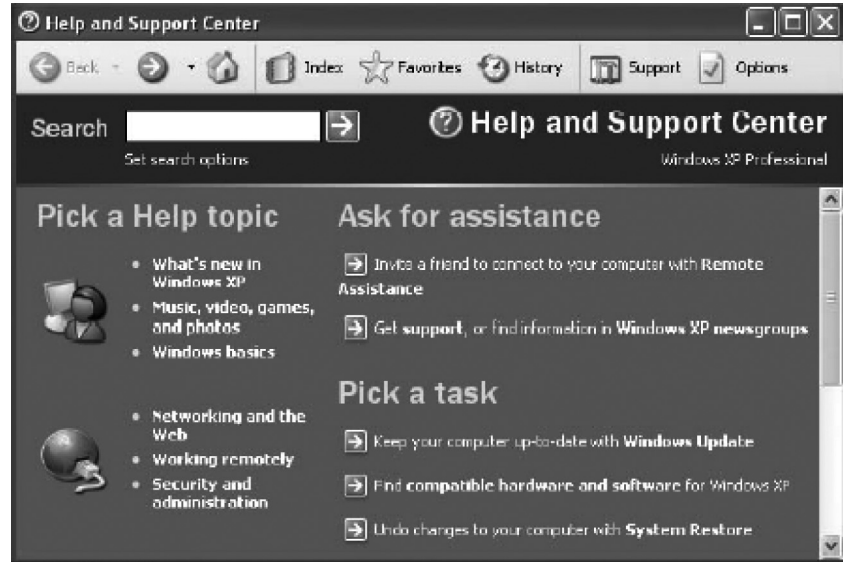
Help and Support Center

Back Index Favorites History Support Options

Search

Set search options

Help and Support Center

Windows XP Professional

Pick a Help topic

- What's new in Windows XP
- Music, video, games, and photos
- Windows basics

- Networking and the Web
- Working remotely
- Security and administration

Ask for assistance

Invite a friend to connect to your computer with Remote Assistance

Get support, or find information in Windows XP newsgroups

Pick a task

Keep your computer up-to-date with Windows Update

Find compatible hardware and software for Windows XP

Undo changes to your computer with System Restore